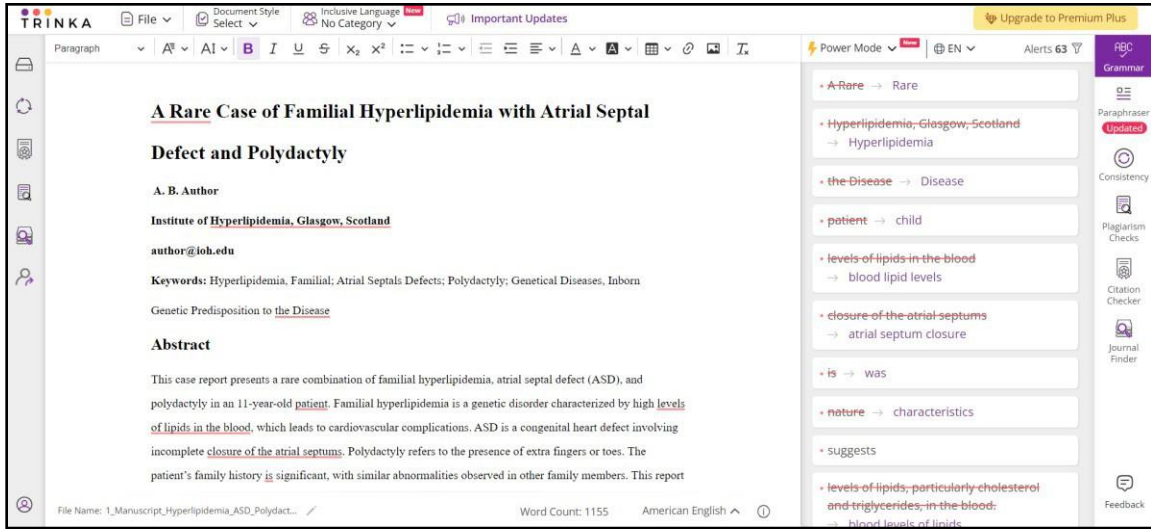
TRINKA File Document Style Select Inclusive Language New No Category Important Updates Upgrade to Premium Plus

Paragraph B I U S $X_2$ $X^2$ $T_x$

Power Mode New EN Alerts 63

ABC Grammar

Paraphraser Updated

Consistency

Plagiarism Checks

Citation Checker

Journal Finder

Feedback

A Rare Case of Familial Hyperlipidemia with Atrial Septal Defect and Polydactyly

A. B. Author

Institute of Hyperlipidemia, Glasgow, Scotland

author@ioh.edu

Keywords: Hyperlipidemia, Familial; Atrial Septals Defects; Polydactyly; Genetical Diseases, Inborn Genetic Predisposition to the Disease

Abstract

This case report presents a rare combination of familial hyperlipidemia, atrial septal defect (ASD), and polydactyly in an 11-year-old patient. Familial hyperlipidemia is a genetic disorder characterized by high levels of lipids in the blood, which leads to cardiovascular complications. ASD is a congenital heart defect involving incomplete closure of the atrial septums. Polydactyly refers to the presence of extra fingers or toes. The patient's family history is significant, with similar abnormalities observed in other family members. This report

A Rare → Rare

Hyperlipidemia, Glasgow, Scotland → Hyperlipidemia

the Disease → Disease

patient → child

levels of lipids in the blood → blood lipid levels

closure of the atrial septums → atrial septum closure

is → was

nature → characteristics

suggests

levels of lipids, particularly cholesterol and triglycerides, in the blood. → blood levels of lipids

File Name: 1_Manuscript_Hyperlipidemia_ASD_Polydact... Word Count: 1155 American English